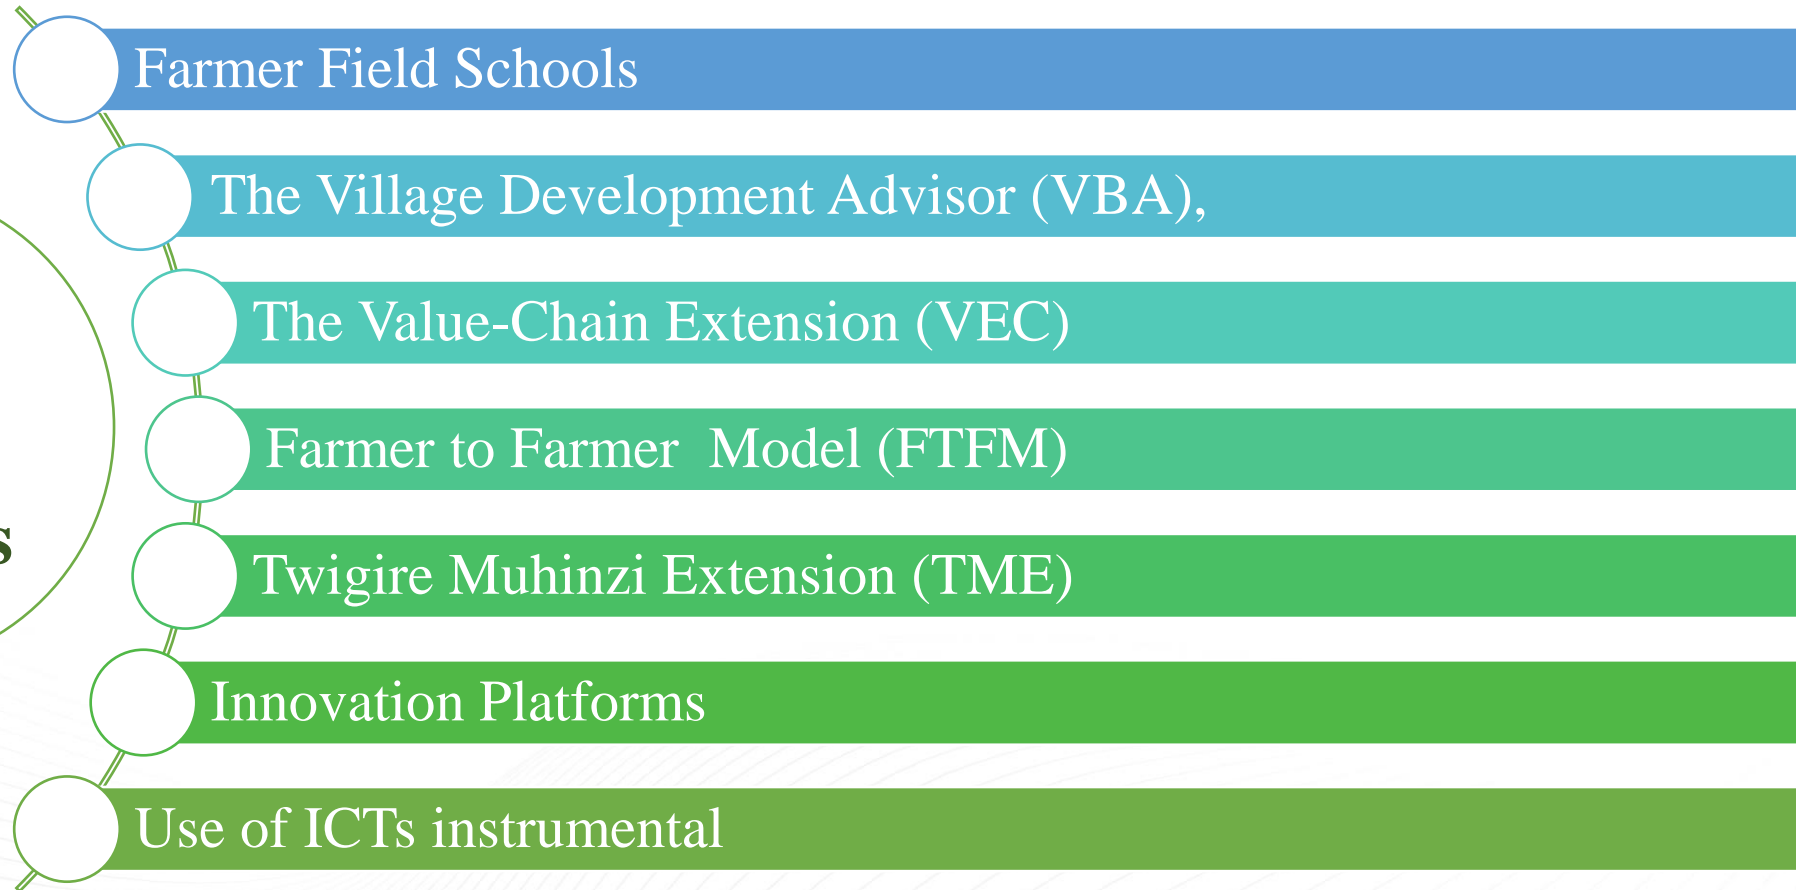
s

Farmer Field Schools

The Village Development Advisor (VBA),

The Value-Chain Extension (VEC)

Farmer to Farmer Model (FTFM)

Twigire Muhinzi Extension (TME)

Innovation Platforms

Use of ICTs instrumental